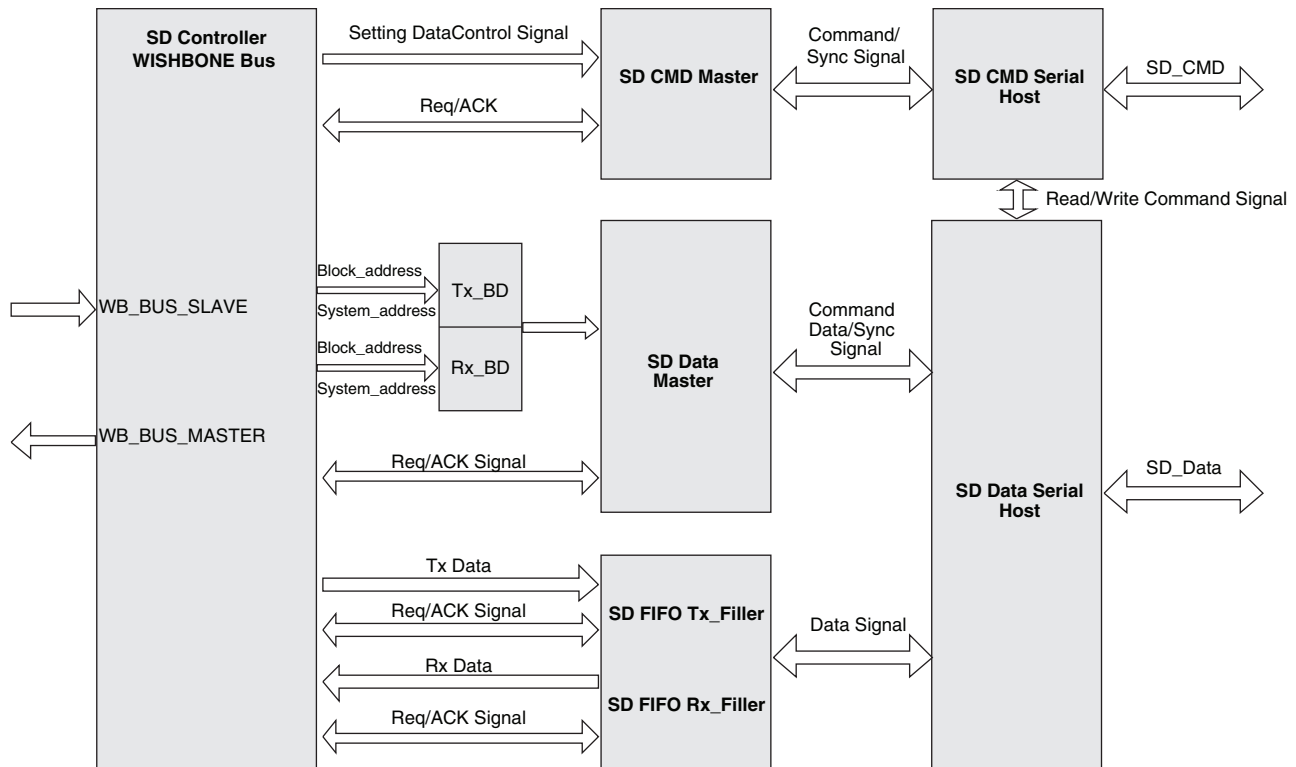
SD Controller WISHBONE Bus

Setting DataControl Signal

SD CMD Master

Command/ Sync Signal

SD CMD Serial Host

SD_CMD

Req/ACK

Read/Write Command Signal

Block_address

Tx_BD

System_address

Block_address

Rx_BD

System_address

WB_BUS_SLAVE

SD Data Master

Command Data/Sync Signal

WB_BUS_MASTER

Req/ACK Signal

SD Data Serial Host

SD_Data

Tx Data

Req/ACK Signal

SD FIFO Tx_Filler

Data Signal

Rx Data

SD FIFO Rx_Filler

Req/ACK Signal